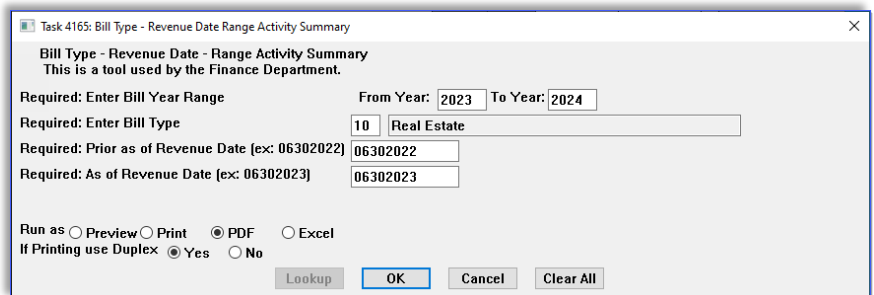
Task 4165: Bill Type - Revenue Date Range Activity Summary

×

Bill Type - Revenue Date - Range Activity Summary
This is a tool used by the Finance Department.

Required: Enter Bill Year Range
From Year: 2023 To Year: 2024

Required: Enter Bill Type
10 Real Estate

Required: Prior as of Revenue Date (ex: 06302022)
06302022

Required: As of Revenue Date (ex: 06302023)
06302023

Run as Preview Print PDF Excel

If Printing use Duplex Yes No

Lookup OK Cancel Clear All